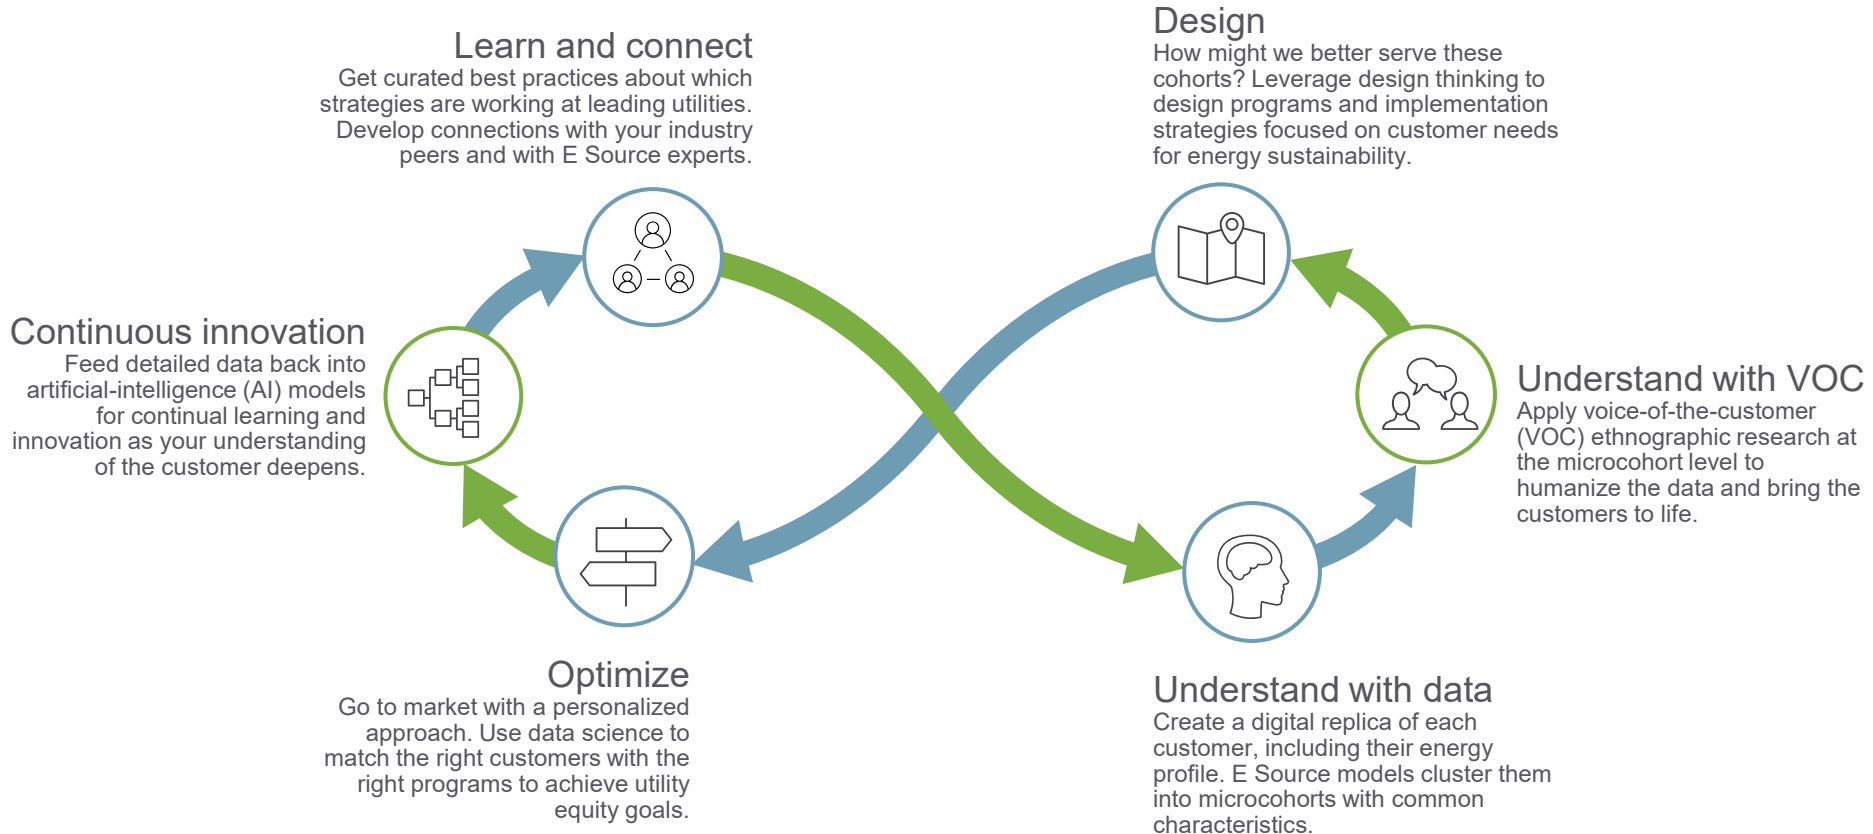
Learn and connect
Get curated best practices about which strategies are working at leading utilities. Develop connections with your industry peers and with E Source experts.

Design
How might we better serve these cohorts? Leverage design thinking to design programs and implementation strategies focused on customer needs for energy sustainability.

Continuous innovation
Feed detailed data back into artificial-intelligence (AI) models for continual learning and innovation as your understanding of the customer deepens.

Understand with VOC
Apply voice-of-the-customer (VOC) ethnographic research at the microcohort level to humanize the data and bring the customers to life.

Optimize
Go to market with a personalized approach. Use data science to match the right customers with the right programs to achieve utility equity goals.

Understand with data
Create a digital replica of each customer, including their energy profile. E Source models cluster them into microcohorts with common characteristics.